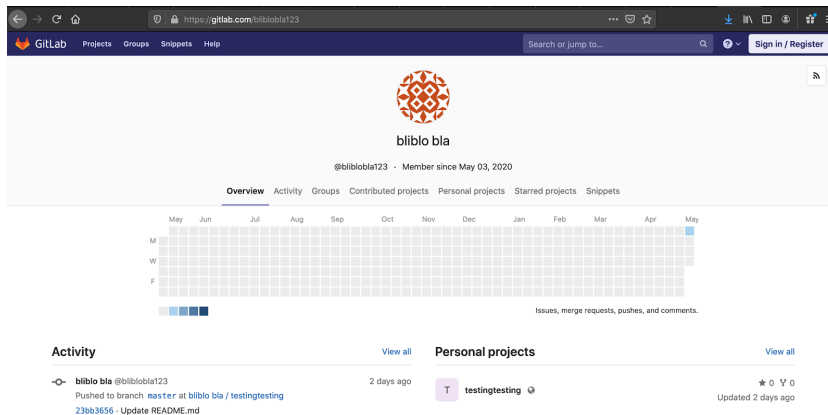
https://gitlab.com/bliblobla123

GitLab Projects Groups Snippets Help

Search or jump to...

Sign in / Register

bliblo bla

@bliblobla123 · Member since May 03, 2020

Overview Activity Groups Contributed projects Personal projects Starred projects Snippets

May Jun Jul Aug Sep Oct Nov Dec Jan Feb Mar Apr May

M
W
F

Issues, merge requests, pushes, and comments.

Activity

View all

bliblo bla @bliblobla123

2 days ago

Pushed to branch master at bliblo bla / testingtesting

23bb3656 · Update README.md

Personal projects

View all

T testingtesting

★ 0 ⑂ 0

Updated 2 days ago